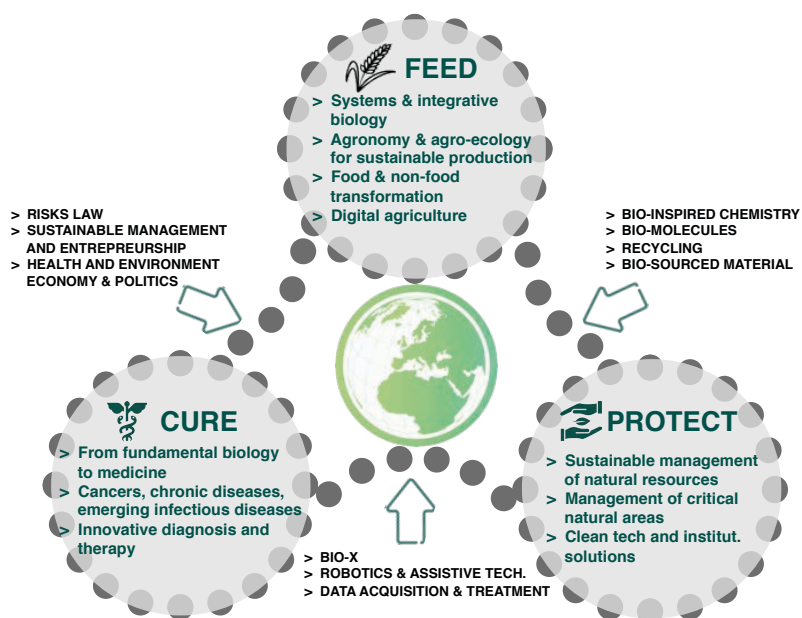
FEED
> Systems & integrative biology
> Agronomy & agro-ecology for sustainable production
> Food & non-food transformation
> Digital agriculture

> RISKS LAW
> SUSTAINABLE MANAGEMENT AND ENTREPREURSHIP
> HEALTH AND ENVIRONMENT ECONOMY & POLITICS

> BIO-INSPIRED CHEMISTRY
> BIO-MOLECULES
> RECYCLING
> BIO-SOURCED MATERIAL

CURE
> From fundamental biology to medicine
> Cancers, chronic diseases, emerging infectious diseases
> Innovative diagnosis and therapy

PROTECT
> Sustainable management of natural resources
> Management of critical natural areas
> Clean tech and institut. solutions

> BIO-X
> ROBOTICS & ASSISTIVE TECH.
> DATA ACQUISITION & TREATMENT